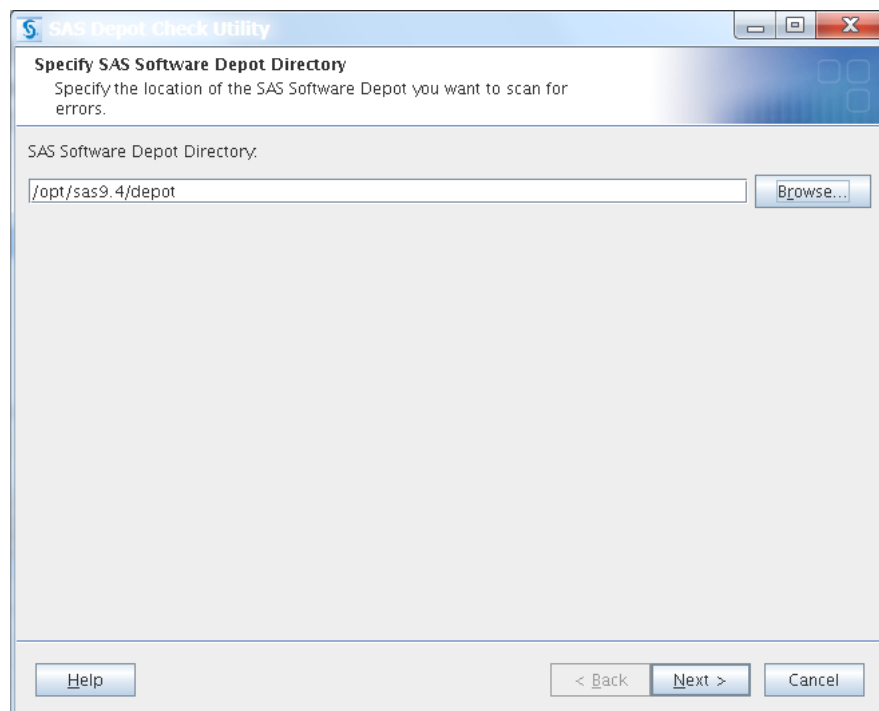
SAS Depot Check Utility

Specify SAS Software Depot Directory

Specify the location of the SAS Software Depot you want to scan for errors.

SAS Software Depot Directory:

/opt/sas9.4/depot

Browse...

Help

< Back

Next >

Cancel